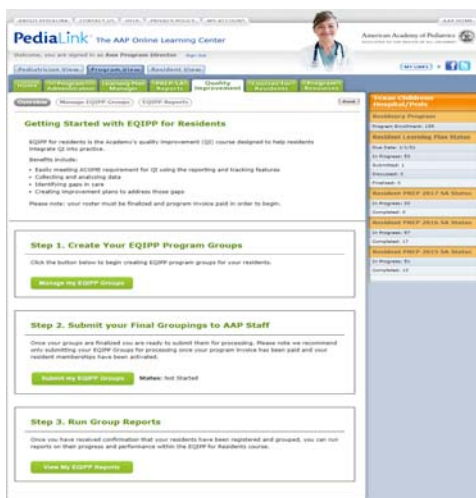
PediaLink The AAP Online Learning Center

American Academy of Pediatrics

Welcome, you are signed in as Ava Program Director

Pediatrician View | Program View | Resident View

Home | Program Administration | Learning Plan Manager | PREP SA Reports | Quality Improvement | Courses for Residents | Program Resources

Overview | Manage EQIPP Groups | EQIPP Reports

Getting Started with EQIPP for Residents

EQIPP for residents is the Academy's quality improvement (QI) course designed to help residents integrate QI into practice.

Benefits include:
- Easily meeting ACGME requirement for QI using the reporting and tracking features
- Collecting and analyzing data
- Identifying gaps in care
- Creating improvement plans to address those gaps

Please note: your roster must be finalized and program invoice paid in order to begin.

Step 1. Create Your EQIPP Program Groups

Click the button below to begin creating EQIPP program groups for your residents.

Manage My EQIPP Groups

Step 2. Submit your Final Groupings to AAP Staff

Once your groups are finalized you are ready to submit them for processing. Please note we recommend only submitting your EQIPP Groups for processing once your program invoice has been paid and your resident memberships have been activated.

Submit my EQIPP Groups   Status: Not Started

Step 3. Run Group Reports

Once you have received confirmation that your residents have been registered and grouped, you can run reports on their progress and performance within the EQIPP for Residents course.

View My EQIPP Reports

Texas Childrens Hospital/Peds

Residency Program

Program Enrollment: 159

Resident Learning Plan Status

Due Date: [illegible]

In Progress: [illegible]

Submitted: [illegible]

Discussed: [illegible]

Finalized: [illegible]

Resident PREP 2017 SA Status

In Progress: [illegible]

Completed: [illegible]

Resident PREP 2016 SA Status

In Progress: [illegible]

Completed: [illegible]

Resident PREP 2015 SA Status

In Progress: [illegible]

Completed: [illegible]